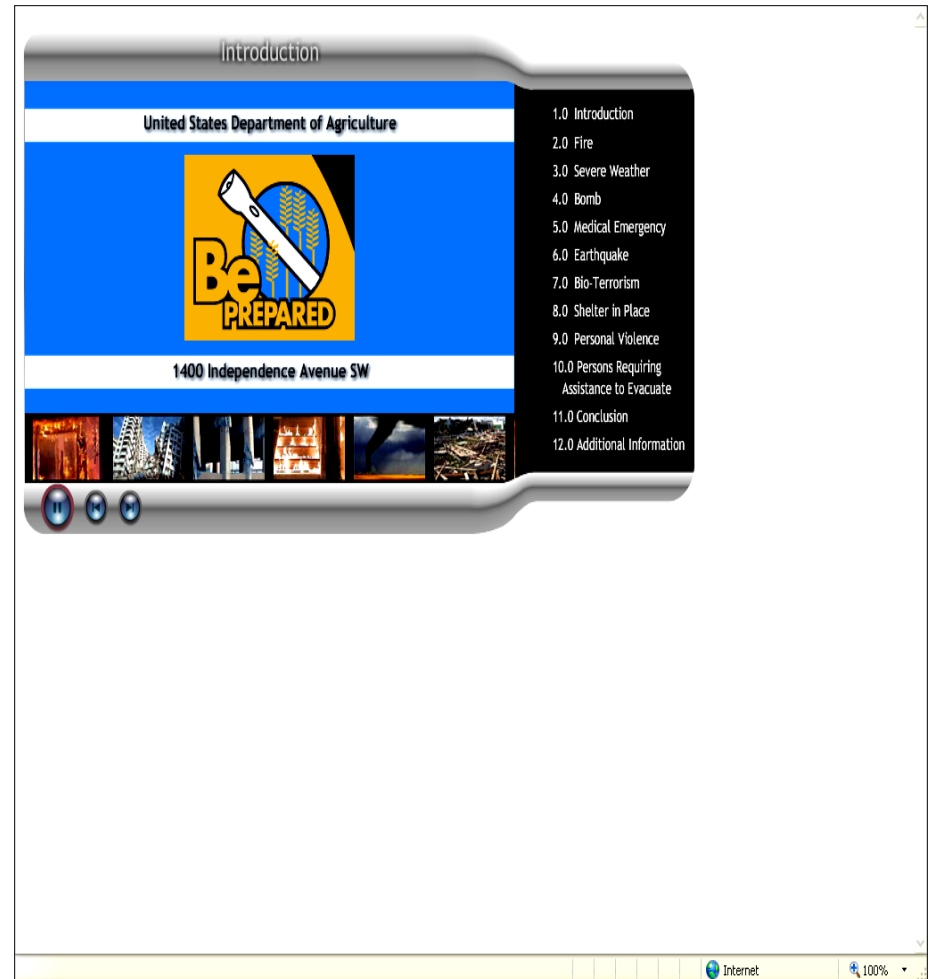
Introduction

United States Department of Agriculture

Be PREPARED

1400 Independence Avenue SW

1.0 Introduction
2.0 Fire
3.0 Severe Weather
4.0 Bomb
5.0 Medical Emergency
6.0 Earthquake
7.0 Bio-Terrorism
8.0 Shelter in Place
9.0 Personal Violence
10.0 Persons Requiring Assistance to Evacuate
11.0 Conclusion
12.0 Additional Information

Internet
100%